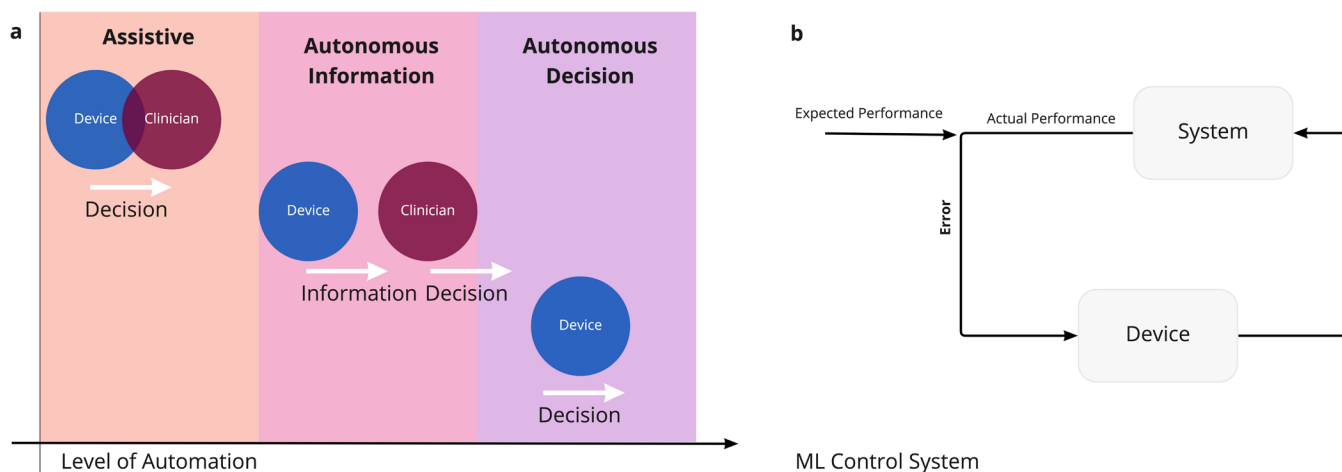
a

Assistive

Device Clinician

Decision

Autonomous Information

Device Clinician

Information Decision

Autonomous Decision

Device

Decision

Level of Automation

b

Expected Performance

Actual Performance

System

Error

Device

ML Control System